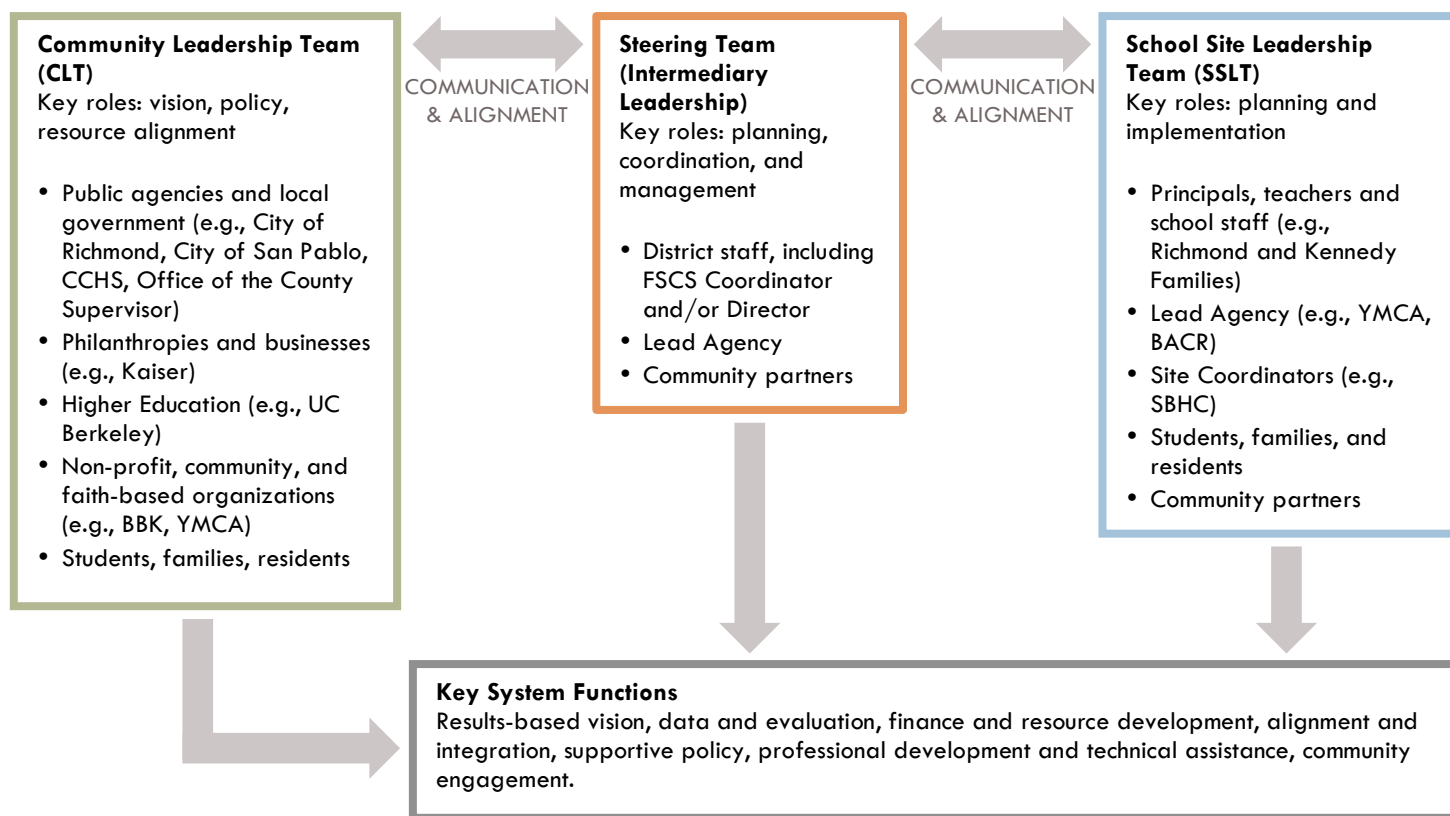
**Community Leadership Team (CLT)**
Key roles: vision, policy, resource alignment

- Public agencies and local government (e.g., City of Richmond, City of San Pablo, CCHS, Office of the County Supervisor)
- Philanthropies and businesses (e.g., Kaiser)
- Higher Education (e.g., UC Berkeley)
- Non-profit, community, and faith-based organizations (e.g., BBK, YMCA)
- Students, families, residents

COMMUNICATION & ALIGNMENT

**Steering Team (Intermediary Leadership)**
Key roles: planning, coordination, and management

- District staff, including FSCS Coordinator and/or Director
- Lead Agency
- Community partners

COMMUNICATION & ALIGNMENT

**School Site Leadership Team (SSLT)**
Key roles: planning and implementation

- Principals, teachers and school staff (e.g., Richmond and Kennedy Families)
- Lead Agency (e.g., YMCA, BACR)
- Site Coordinators (e.g., SBHC)
- Students, families, and residents
- Community partners

**Key System Functions**
Results-based vision, data and evaluation, finance and resource development, alignment and integration, supportive policy, professional development and technical assistance, community engagement.